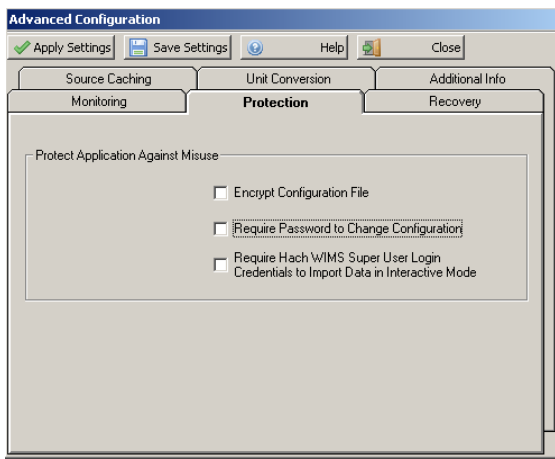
Advanced Configuration

Apply Settings
Save Settings
Help
Close

Source Caching
Unit Conversion
Additional Info
Monitoring
Protection
Recovery

Protect Application Against Misuse

Encrypt Configuration File

Require Password to Change Configuration

Require Hach WIMS Super User Login Credentials to Import Data in Interactive Mode